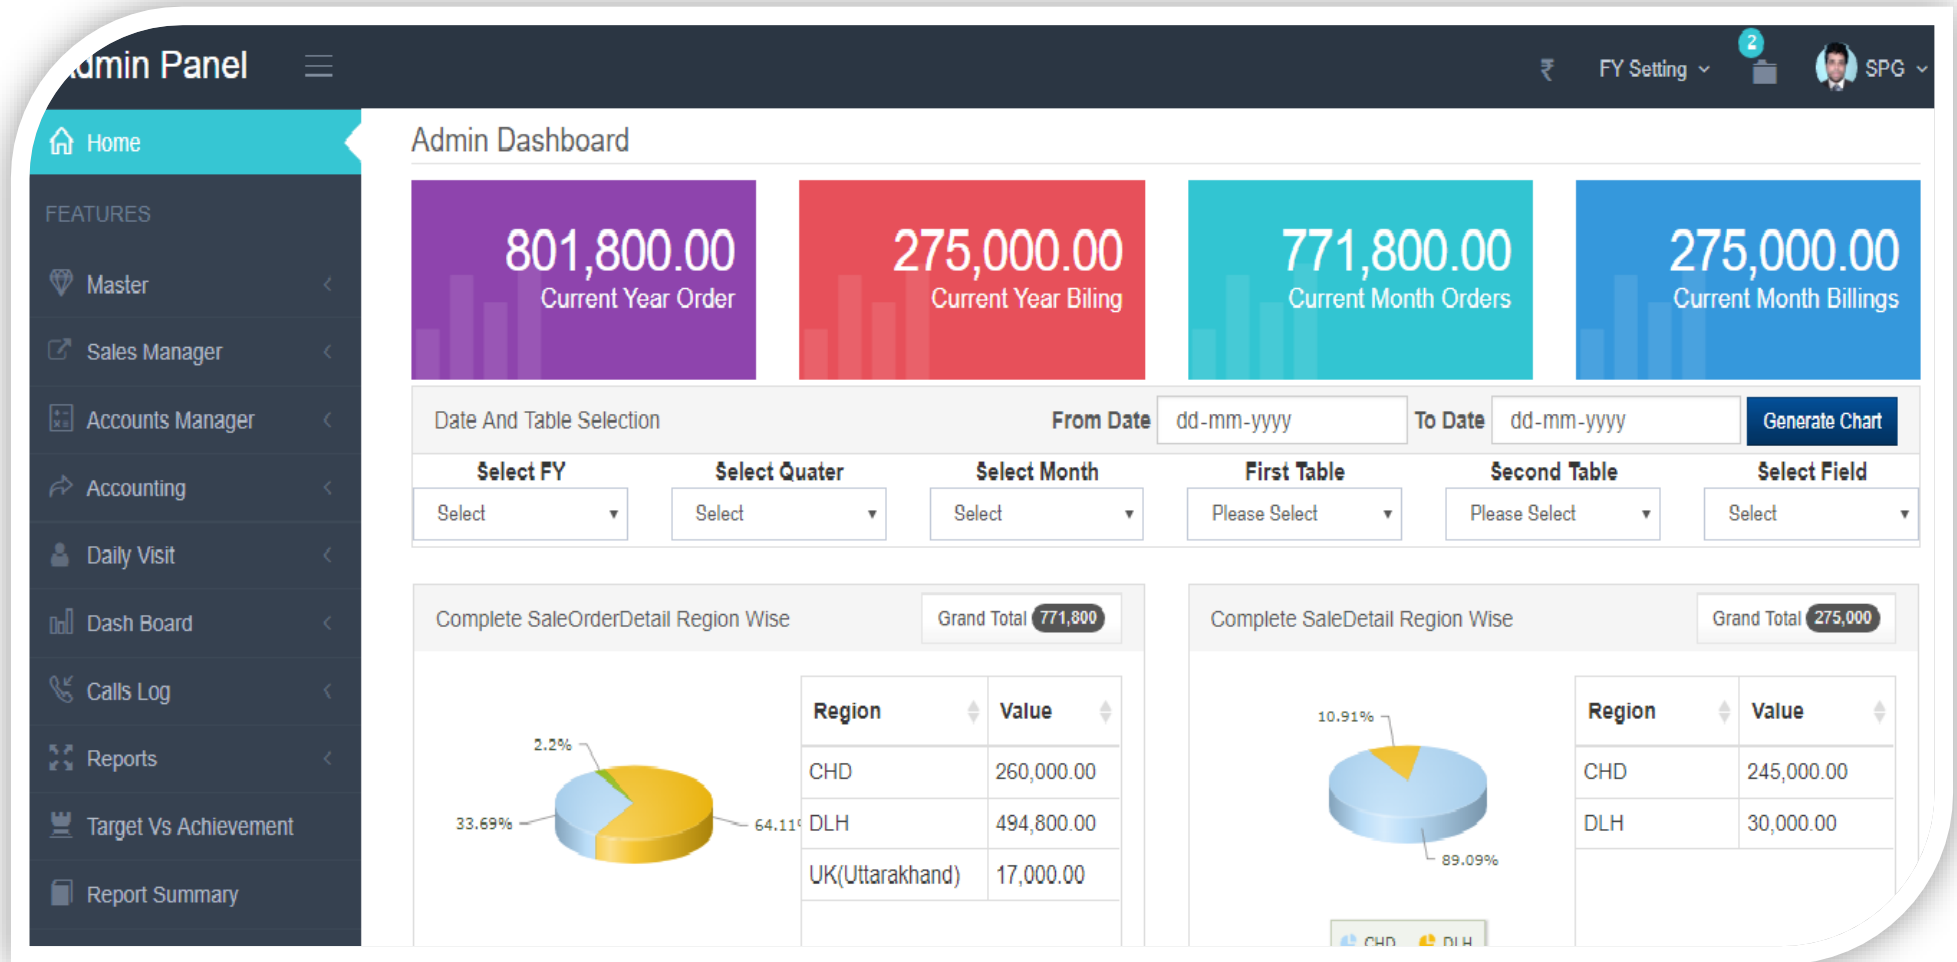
dmin Panel

₹ FY Setting 2 SPG

Home

FEATURES

Master

Sales Manager

Accounts Manager

Accounting

Daily Visit

Dash Board

Calls Log

Reports

Target Vs Achievement

Report Summary

Admin Dashboard

801,800.00
Current Year Order

275,000.00
Current Year Biling

771,800.00
Current Month Orders

275,000.00
Current Month Billings

Date And Table Selection

From Date dd-mm-yyyy To Date dd-mm-yyyy Generate Chart

Select FY
Select

Select Quater
Select

Select Month
Select

First Table
Please Select

Second Table
Please Select

Select Field
Select

Complete SaleOrderDetail Region Wise Grand Total 771,800

2.2%
33.69%
64.11

| Region | Value |
|---|---|
| CHD | 260,000.00 |
| DLH | 494,800.00 |
| UK(Uttarakhand) | 17,000.00 |

Complete SaleDetail Region Wise Grand Total 275,000

10.91%
89.09%

| Region | Value |
|---|---|
| CHD | 245,000.00 |
| DLH | 30,000.00 |

CHD DLH